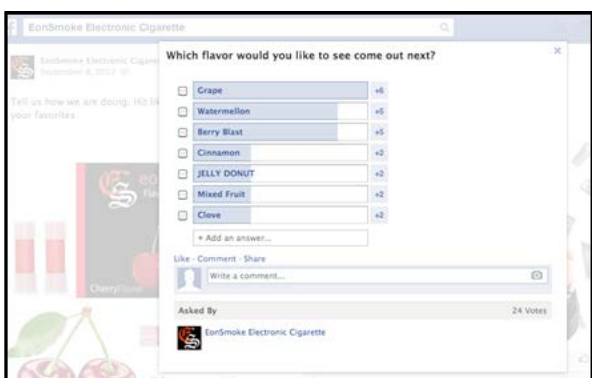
EonSmoke Electronic Cigarette

EonSmoke Electronic Cigare
September 8, 2012

Tell us how we are doing. Hit li
your favorites

Which flavor would you like to see come out next?

Grape +6
Watermellon +5
Berry Blast +5
Cinnamon +2
JELLY DONUT +2
Mixed Fruit +2
Clove +2
+ Add an answer...

Like · Comment · Share

Write a comment...

Asked By 24 Votes

EonSmoke Electronic Cigarette